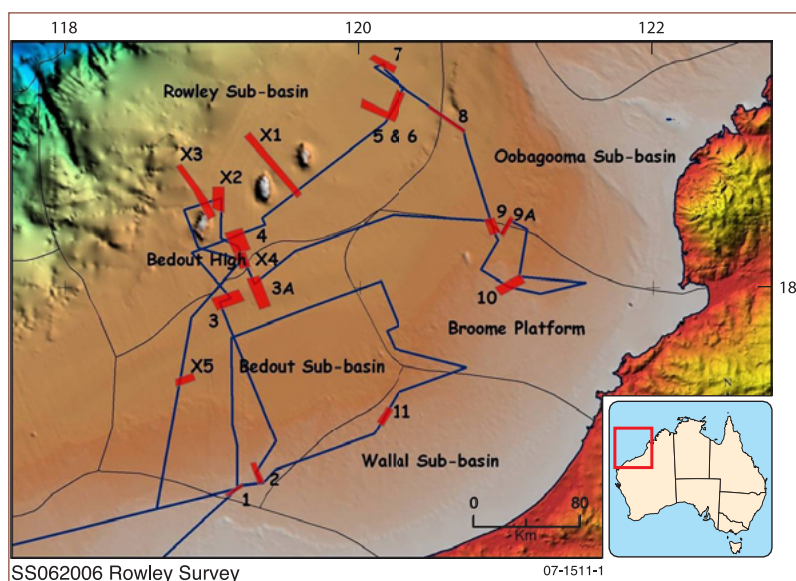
118
120
122
18
7
Rowley Sub-basin
8
X1
5 & 6
Oobagooma Sub-basin
X3
X2
9
9A
4
Bedout High
X4
3A
10
3
Broome Platform
X5
Bedout Sub-basin
11
Wallal Sub-basin
2
1
0
80
Km
SS062006 Rowley Survey
07-1511-1